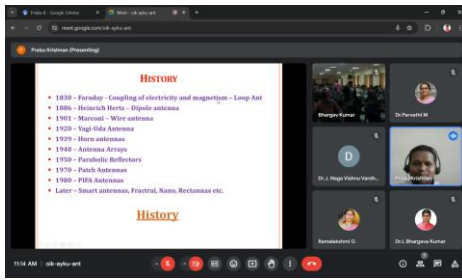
Prabu R - Google Slides
Meet - cik-ayku-ant
meet.google.com/cik-ayku-ant

Prabu Krishnan (Presenting)

HISTORY

• 1830 – Faraday - Coupling of electricity and magnetism – Loop Ant
• 1886 – Heinrich Hertz – Dipole antenna
• 1901 – Marconi – Wire antenna
• 1920 – Yagi-Uda Antenna
• 1939 – Horn antennas
• 1940 – Antenna Arrays
• 1950 – Parabolic Reflectors
• 1970 – Patch Antennas
• 1990 – PIFA Antennas
• Later – Smart antennas, Fractral, Nano, Rectannas etc.

History

Bhargav Kumar
Dr.Parvathi M
D
Dr.J. Naga Vishnu Vardh...
Prabu Krishnan
Ramalakshmi G
Dr.J. Bhargava Kumar

11:14 AM | cik-ayku-ant